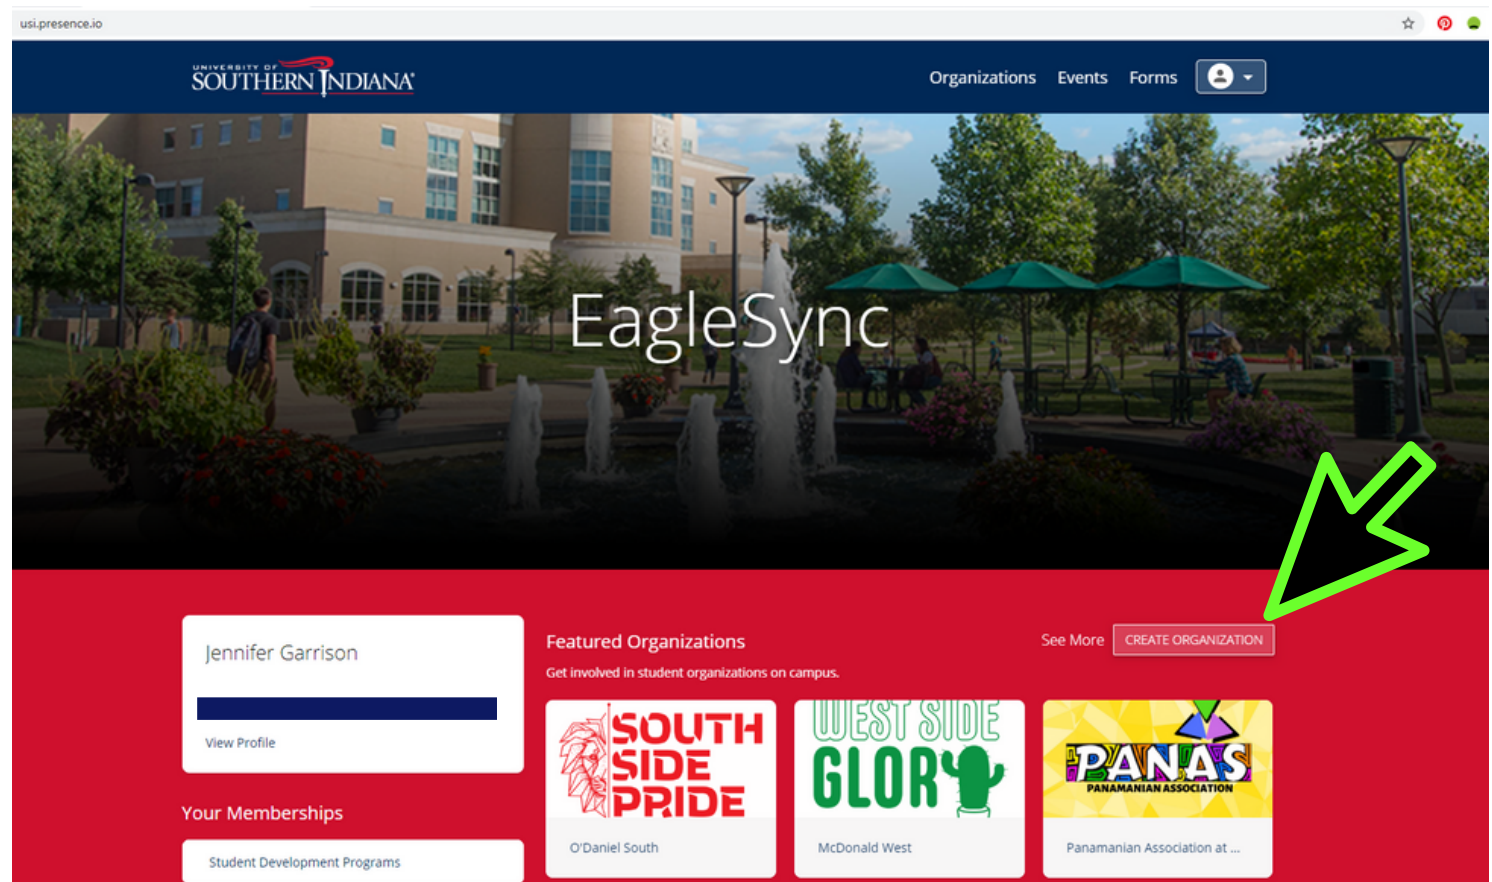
usi.presence.io

UNIVERSITY OF SOUTHERN INDIANA

Organizations Events Forms

EagleSync

Jennifer Garrison

View Profile

Your Memberships

Student Development Programs

Featured Organizations

Get involved in student organizations on campus.

See More CREATE ORGANIZATION

SOUTH SIDE PRIDE

O'Daniel South

WEST SIDE GLORY

McDonald West

PANAS PANAMANIAN ASSOCIATION

Panamanian Association at ...